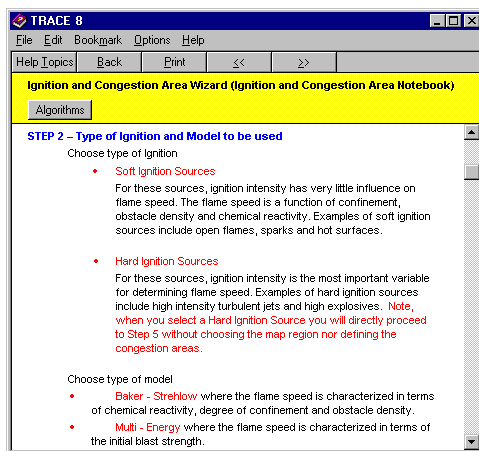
TRACE 8

File Edit Bookmark Options Help

Help Topics Back Print << >>

Ignition and Congestion Area Wizard (Ignition and Congestion Area Notebook)

Algorithms

STEP 2 – Type of Ignition and Model to be used

Choose type of Ignition

• Soft Ignition Sources

For these sources, ignition intensity has very little influence on flame speed. The flame speed is a function of confinement, obstacle density and chemical reactivity. Examples of soft ignition sources include open flames, sparks and hot surfaces.

• Hard Ignition Sources

For these sources, ignition intensity is the most important variable for determining flame speed. Examples of hard ignition sources include high intensity turbulent jets and high explosives. Note, when you select a Hard Ignition Source you will directly proceed to Step 5 without choosing the map region nor defining the congestion areas.

Choose type of model

• Baker - Strehlow where the flame speed is characterized in terms of chemical reactivity, degree of confinement and obstacle density.

• Multi - Energy where the flame speed is characterized in terms of the initial blast strength.